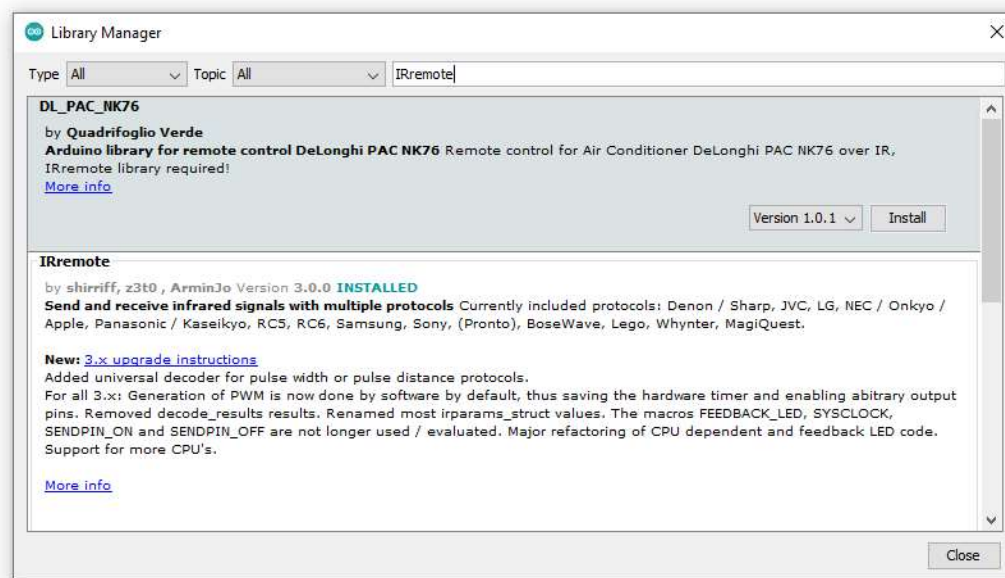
Library Manager

Type All Topic All IRremote

DL_PAC_NK76

by Quadrifoglio Verde
Arduino library for remote control DeLonghi PAC NK76 Remote control for Air Conditioner DeLonghi PAC NK76 over IR, IRremote library required!
More info

Version 1.0.1 Install

IRremote

by shirriff, z3t0 , ArminJo Version 3.0.0 INSTALLED
Send and receive infrared signals with multiple protocols Currently included protocols: Denon / Sharp, JVC, LG, NEC / Onkyo / Apple, Panasonic / Kaseikyo, RC5, RC6, Samsung, Sony, (Pronto), BoseWave, Lego, Whynter, MagiQuest.

New: 3.x upgrade instructions
Added universal decoder for pulse width or pulse distance protocols.
For all 3.x: Generation of PWM is now done by software by default, thus saving the hardware timer and enabling abitrary output pins. Removed decode_results results. Renamed most irparams_struct values. The macros FEEDBACK_LED, SYSCLOCK, SENDPIN_ON and SENDPIN_OFF are not longer used / evaluated. Major refactoring of CPU dependent and feedback LED code. Support for more CPU's.

More info

Close